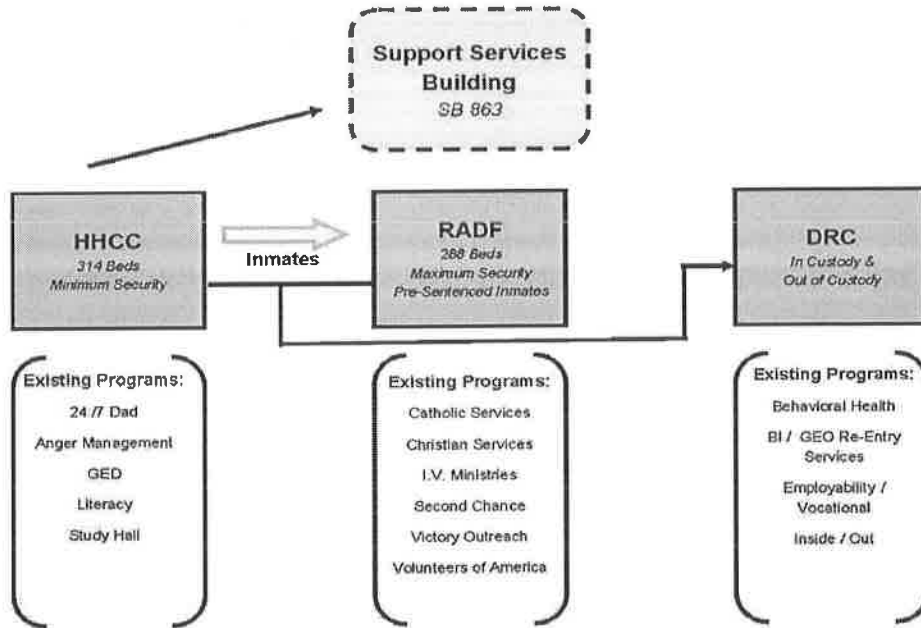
Support Services Building
SB 863

HHCC
314 Beds
Minimum Security

Inmates

RADF
288 Beds
Maximum Security
Pre-Sentenced Inmates

DRC
In Custody &
Out of Custody

Existing Programs:
24 /7 Dad
Anger Management
GED
Literacy
Study Hall

Existing Programs:
Catholic Services
Christian Services
I.V. Ministries
Second Chance
Victory Outreach
Volunteers of America

Existing Programs:
Behavioral Health
BI / GEO Re-Entry Services
Employability / Vocational
Inside / Out